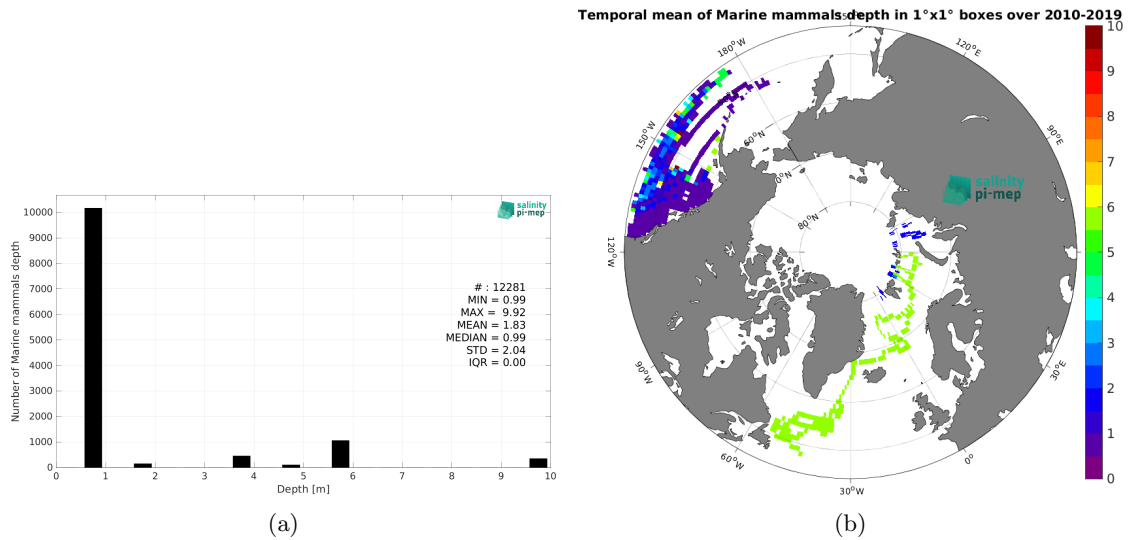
salinity pi-mep

Number of Marine mammals depth

10000
9000
8000
7000
6000
5000
4000
3000
2000
1000
0

0 1 2 3 4 5 6 7 8 9 10

Depth [m]

# : 12281
MIN = 0.99
MAX = 9.92
MEAN = 1.83
MEDIAN = 0.99
STD = 2.04
IQR = 0.00

(a)

Temporal mean of Marine mammals depth in 1°x1° boxes over 2010-2019

180°W
150°W
120°W
90°W
60°W
30°W
0°
30°E
90°E
120°E
60°N
70°N
80°N

salinity pi-mep

10
9
8
7
6
5
4
3
2
1
0

(b)